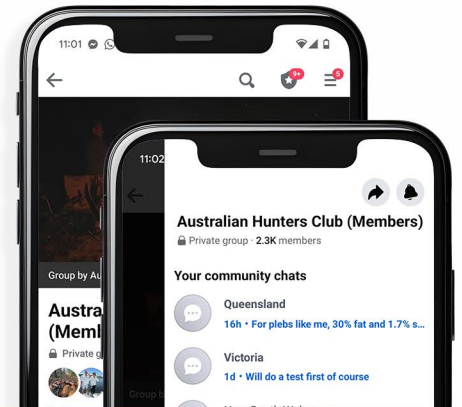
11:01

9+

5

Group by Au

Austra
(Memb

Private g

11:02

Australian Hunters Club (Members)

Private group · 2.3K members

Your community chats

Queensland

16h · For plebs like me, 30% fat and 1.7% s...

Victoria

1d · Will do a test first of course

Group b